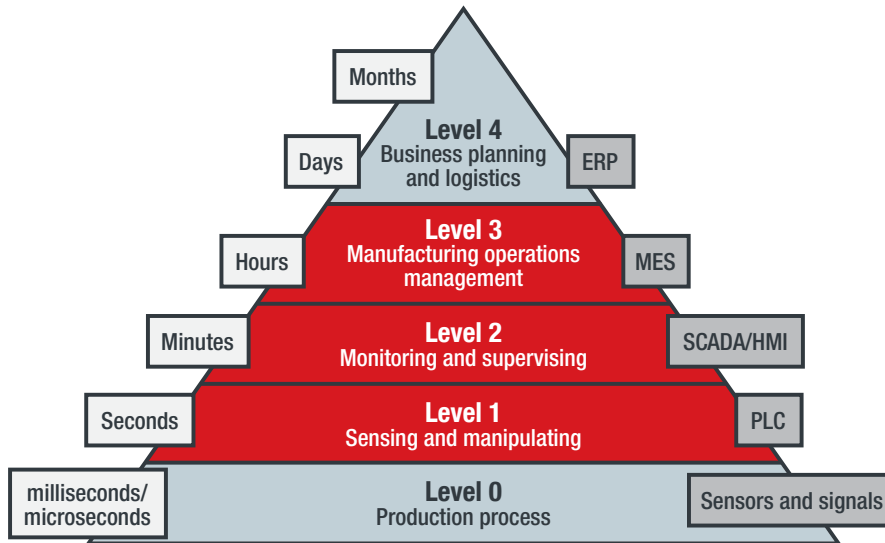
Months

Days

Level 4
Business planning and logistics

ERP

Hours

Level 3
Manufacturing operations management

MES

Minutes

Level 2
Monitoring and supervising

SCADA/HMI

Seconds

Level 1
Sensing and manipulating

PLC

milliseconds/ microseconds

Level 0
Production process

Sensors and signals